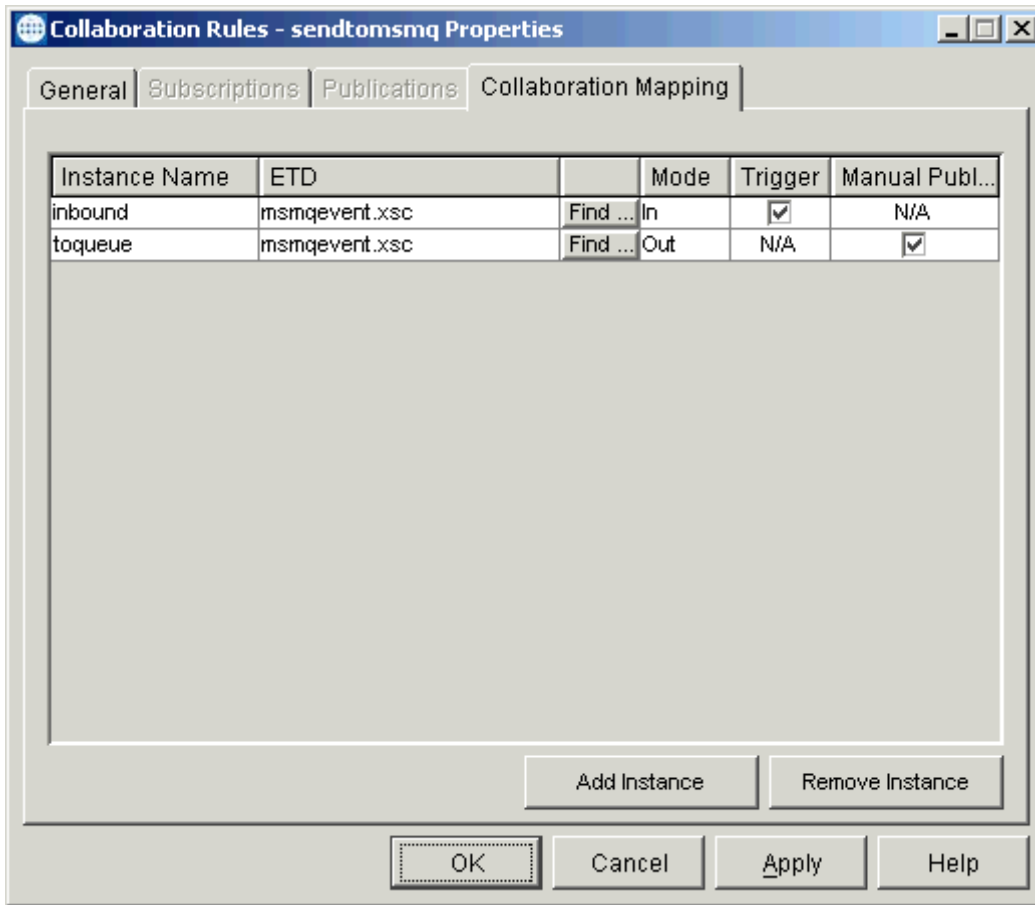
Collaboration Rules - sendtomsmq Properties

General | Subscriptions | Publications | Collaboration Mapping

| Instance Name | ETD | | Mode | Trigger | Manual Publ... |
|---|---|---|---|---|---|
| inbound | msmqevent.xsc | Find ... | In | ☑ | N/A |
| toqueue | msmqevent.xsc | Find ... | Out | N/A | ☑ |

Add Instance | Remove Instance

OK | Cancel | Apply | Help